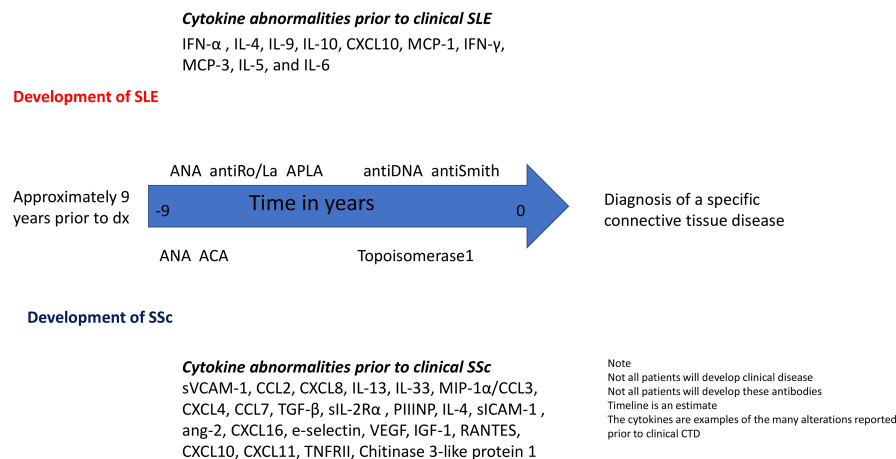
***Cytokine abnormalities prior to clinical SLE***

IFN-α , IL-4, IL-9, IL-10, CXCL10, MCP-1, IFN-γ, MCP-3, IL-5, and IL-6

**Development of SLE**

ANA antiRo/La APLA antiDNA antiSmith

Approximately 9 years prior to dx

-9 Time in years 0

Diagnosis of a specific connective tissue disease

ANA ACA Topoisomerase1

**Development of SSc**

***Cytokine abnormalities prior to clinical SSc***

sVCAM-1, CCL2, CXCL8, IL-13, IL-33, MIP-1α/CCL3, CXCL4, CCL7, TGF-β, sIL-2Rα , PIIINP, IL-4, sICAM-1 , ang-2, CXCL16, e-selectin, VEGF, IGF-1, RANTES, CXCL10, CXCL11, TNFRII, Chitinase 3-like protein 1

Note
Not all patients will develop clinical disease
Not all patients will develop these antibodies
Timeline is an estimate
The cytokines are examples of the many alterations reported prior to clinical CTD